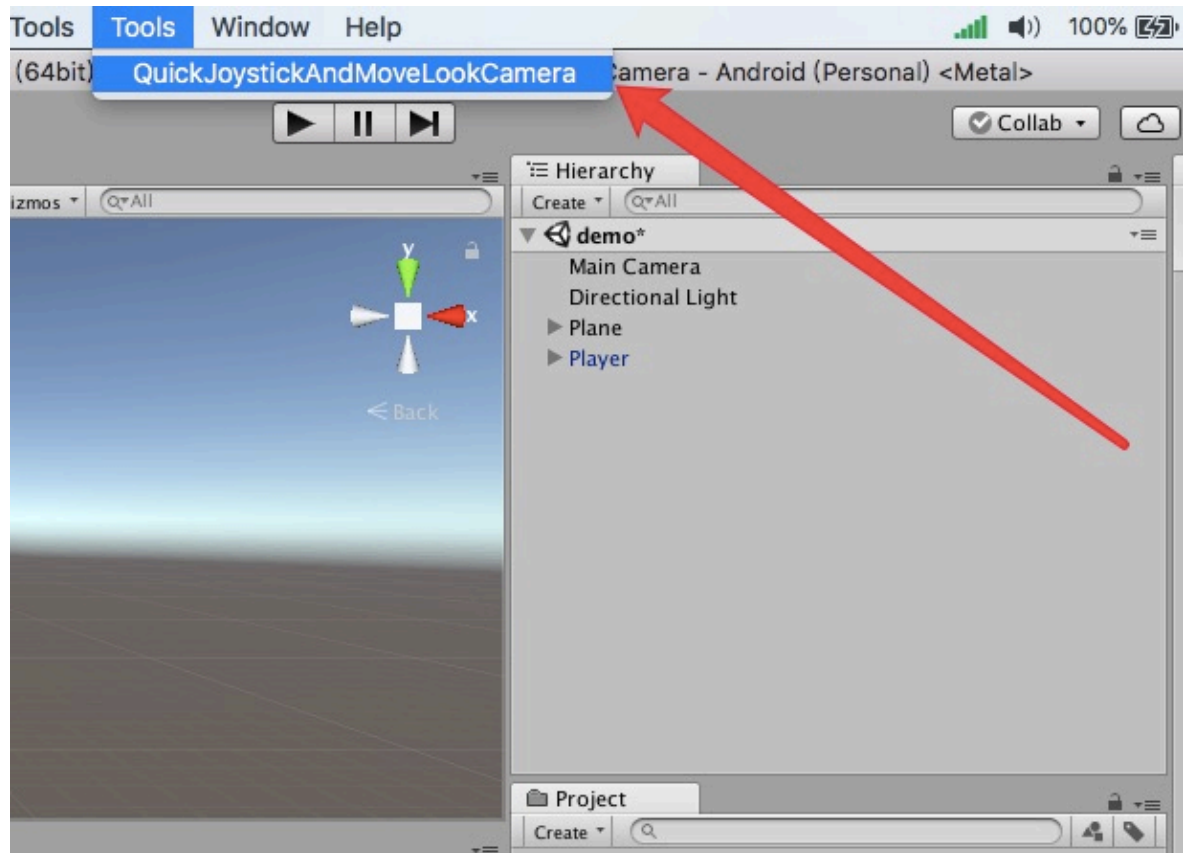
Tools Tools Window Help 100%

(64bit) QuickJoystickAndMoveLookCamera amera - Android (Personal) <Metal>

Collab

izmos All

Hierarchy

Create All

demo*

Main Camera

Directional Light

Plane

Player

y

x

< Back

Project

Create